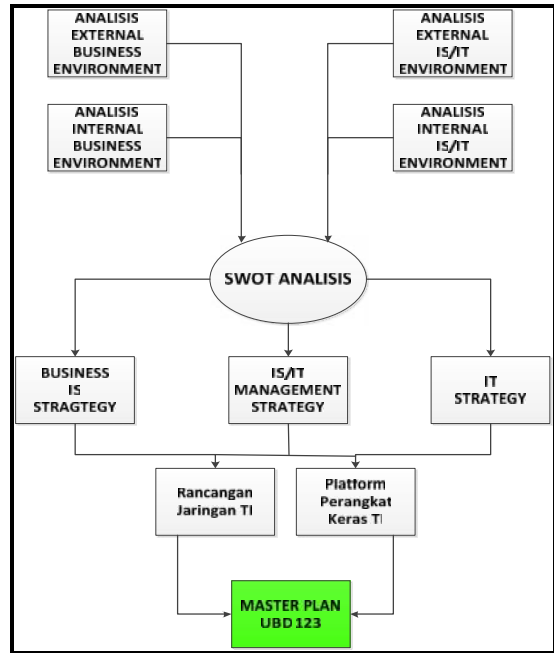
ANALISIS EXTERNAL BUSINESS ENVIRONMENT

ANALISIS EXTERNAL IS/IT ENVIRONMENT

ANALISIS INTERNAL BUSINESS ENVIRONMENT

ANALISIS INTERNAL IS/IT ENVIRONMENT

SWOT ANALISIS

BUSINESS IS STRAGTEGY

IS/IT MANAGEMENT STRATEGY

IT STRATEGY

Rancangan Jaringan TI

Platform Perangkat Keras TI

MASTER PLAN UBD 123